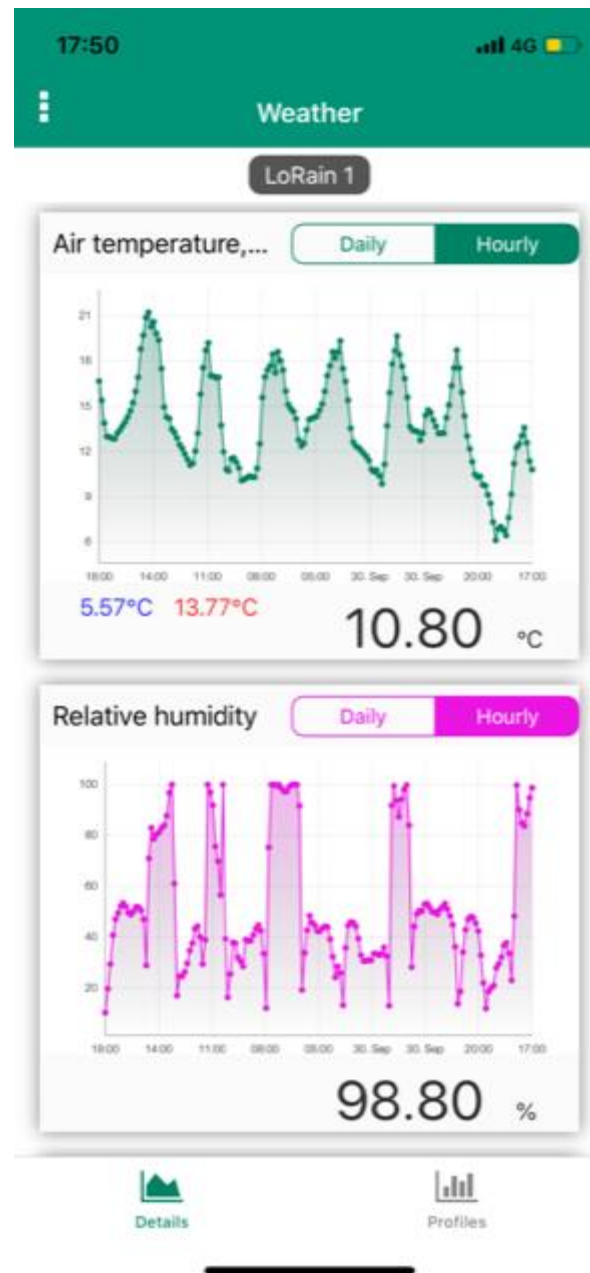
17:50

4G

Weather

LoRain 1

Air temperature,...

Daily

Hourly

21
18
15
12
9
6

18:00 14:00 11:00 08:00 05:00 30. Sep 30. Sep 20:00 17:00

5.57°C 13.77°C

10.80 °C

Relative humidity

Daily

Hourly

100
80
60
40
20

18:00 14:00 11:00 08:00 05:00 30. Sep 30. Sep 20:00 17:00

98.80 %

Details

Profiles